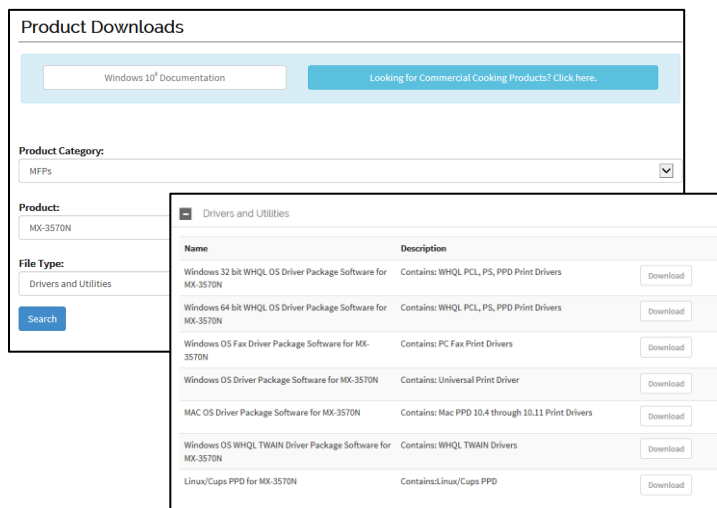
Product Downloads

Windows 10® Documentation

Looking for Commercial Cooking Products? Click here.

Product Category:

MFPs

Product:

MX-3570N

File Type:

Drivers and Utilities

Search

Drivers and Utilities

| Name | Description | |
|---|---|---|
| Windows 32 bit WHQL OS Driver Package Software for MX-3570N | Contains: WHQL PCL, PS, PPD Print Drivers | Download |
| Windows 64 bit WHQL OS Driver Package Software for MX-3570N | Contains: WHQL PCL, PS, PPD Print Drivers | Download |
| Windows OS Fax Driver Package Software for MX-3570N | Contains: PC Fax Print Drivers | Download |
| Windows OS Driver Package Software for MX-3570N | Contains: Universal Print Driver | Download |
| MAC OS Driver Package Software for MX-3570N | Contains: Mac PPD 10.4 through 10.11 Print Drivers | Download |
| Windows OS WHQL TWAIN Driver Package Software for MX-3570N | Contains: WHQL TWAIN Drivers | Download |
| Linux/Cups PPD for MX-3570N | Contains:Linux/Cups PPD | Download |